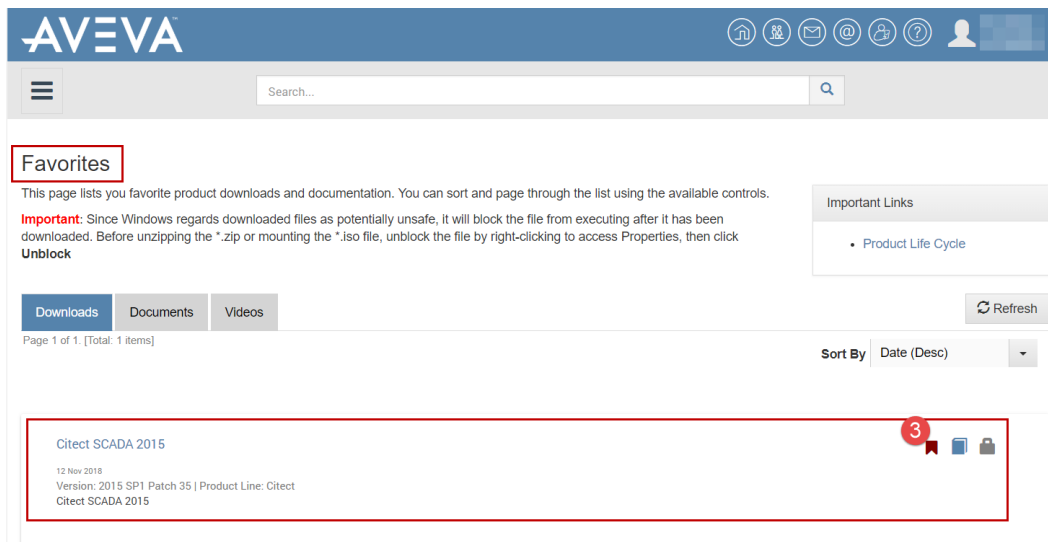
AVEVA

Search...

Favorites

This page lists you favorite product downloads and documentation. You can sort and page through the list using the available controls.

Important: Since Windows regards downloaded files as potentially unsafe, it will block the file from executing after it has been downloaded. Before unzipping the *.zip or mounting the *.iso file, unblock the file by right-clicking to access Properties, then click Unblock

Important Links

• Product Life Cycle

Downloads | Documents | Videos

Refresh

Page 1 of 1. [Total: 1 items]

Sort By Date (Desc)

Citect SCADA 2015

12 Nov 2018
Version: 2015 SP1 Patch 35 | Product Line: Citect
Citect SCADA 2015

3